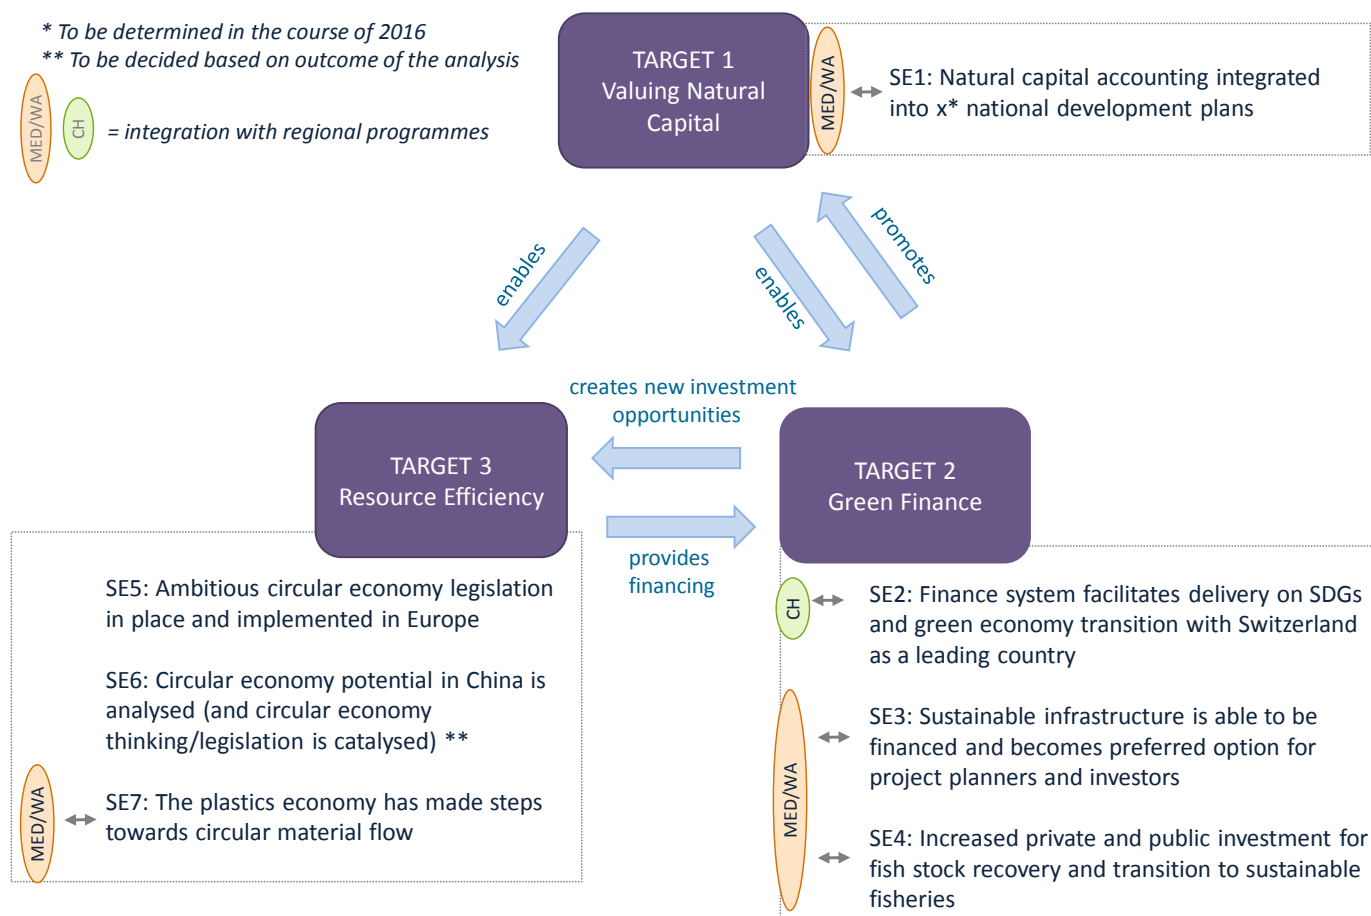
* To be determined in the course of 2016
** To be decided based on outcome of the analysis

MED/WA CH = integration with regional programmes

TARGET 1
Valuing Natural Capital

MED/WA

SE1: Natural capital accounting integrated into x* national development plans

enables

enables

promotes

creates new investment opportunities

TARGET 3
Resource Efficiency

TARGET 2
Green Finance

provides financing

SE5: Ambitious circular economy legislation in place and implemented in Europe

SE6: Circular economy potential in China is analysed (and circular economy thinking/legislation is catalysed) **

MED/WA

SE7: The plastics economy has made steps towards circular material flow

CH

SE2: Finance system facilitates delivery on SDGs and green economy transition with Switzerland as a leading country

MED/WA

SE3: Sustainable infrastructure is able to be financed and becomes preferred option for project planners and investors

SE4: Increased private and public investment for fish stock recovery and transition to sustainable fisheries